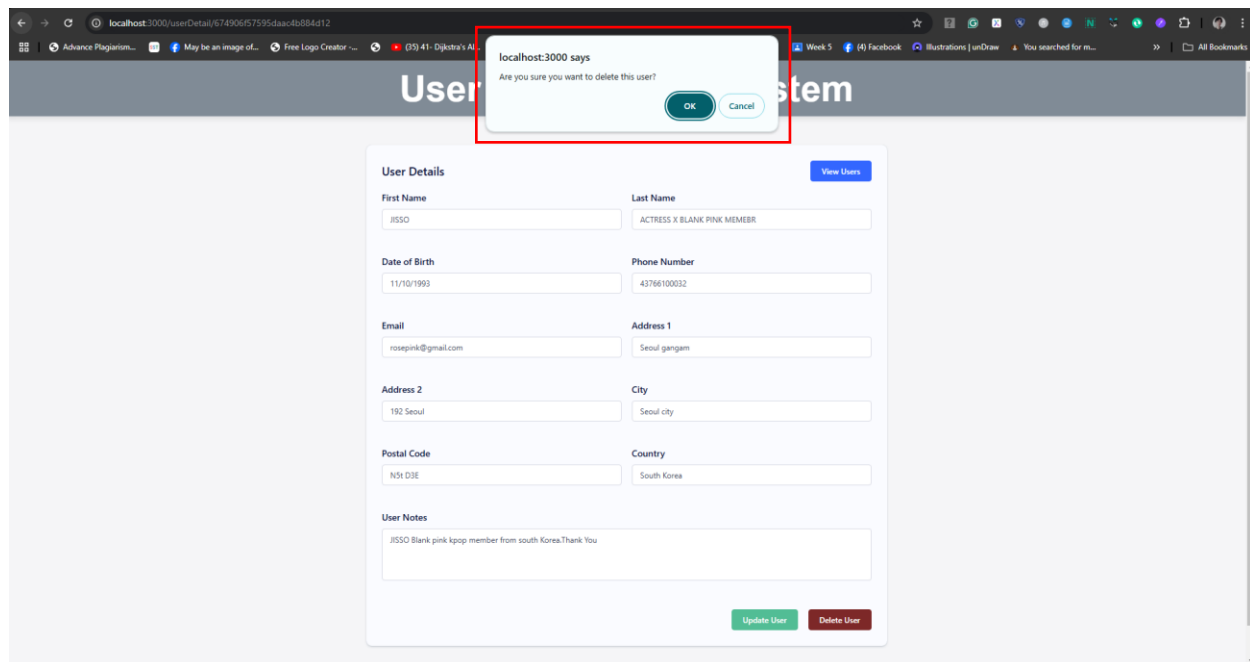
localhost:3000/userDetail/674906f57595daac4b884d12

Advance Plagiarism... May be an image of... Free Logo Creator -... (35) 41- Dijkstra's Al... Week 5 (4) Facebook Illustrations | unDraw You searched for m... All Bookmarks

User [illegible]stem

localhost:3000 says
Are you sure you want to delete this user?
OK Cancel

User Details
View Users

First Name
JISSO

Last Name
ACTRESS X BLANK PINK MEMEBR

Date of Birth
11/10/1993

Phone Number
43766100032

Email
rosepink@gmail.com

Address 1
Seoul gangam

Address 2
192 Seoul

City
Seoul city

Postal Code
N5t D3E

Country
South Korea

User Notes
JISSO Blank pink kpop member from south Korea.Thank You

Update User
Delete User